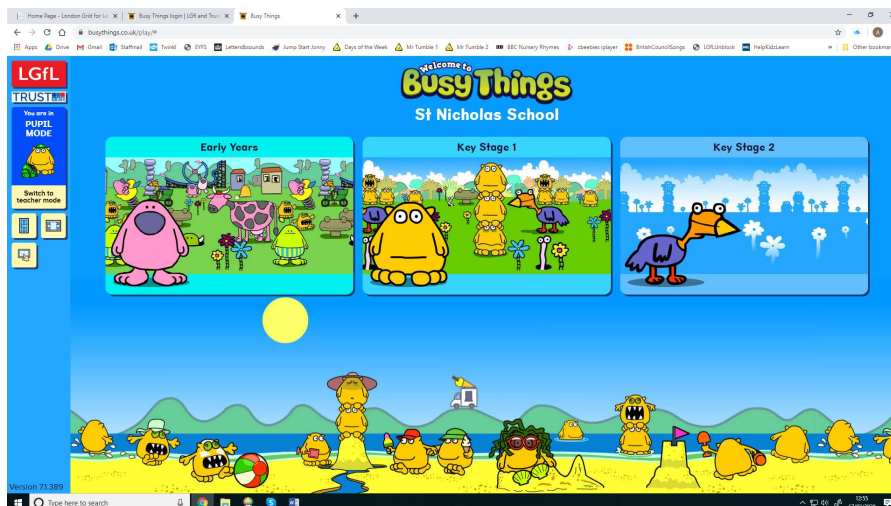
Home Page - London Grid for Le | Busy Things login | LGfL and Trus | Busy Things

busythings.co.uk/play/#

Apps | Drive | Gmail | Staffmail | Twinkl | EYFS | Letters&sounds | Jump Start Jonny | Days of the Week | Mr Tumble 1 | Mr Tumble 2 | BBC Nursery Rhymes | cbeebies iplayer | BritishCouncilSongs | LGfLUnblock | HelpKidzLearn | Other bookmarks

LGfL
TRUST

You are in
PUPIL MODE

Switch to teacher mode

Welcome to
Busy Things
St Nicholas School

Early Years

Key Stage 1

Key Stage 2

Version 7.1.389

Type here to search

12:55